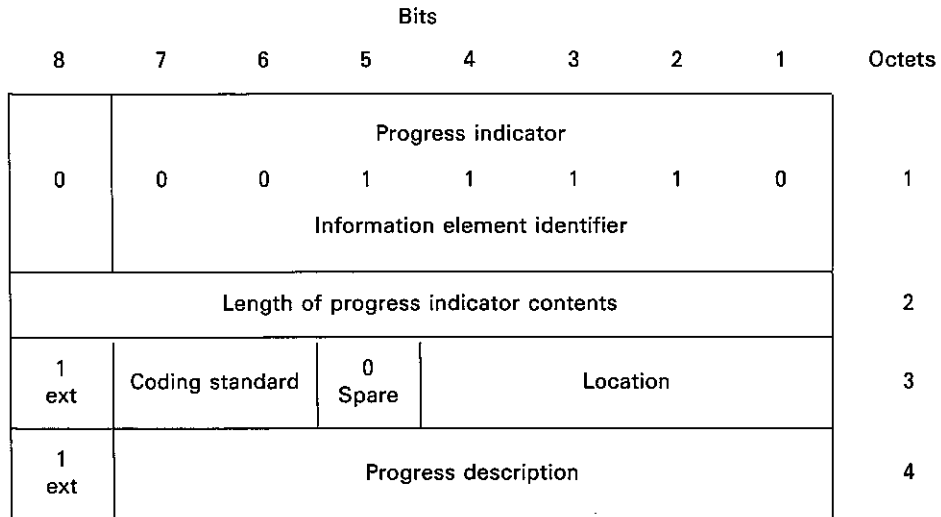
Bits

| 8 | 7 | 6 | 5 | 4 | 3 | 2 | 1 | Octets |
|---|---|---|---|---|---|---|---|---|
| 0 | Progress indicator 0 | 0 | 1 | 1 | 1 | 1 | 0 Information element identifier | 1 |
| Length of progress indicator contents | | | | | | | | 2 |
| 1 ext | Coding standard | | 0 Spare | Location | | | | 3 |
| 1 ext | Progress description | | | | | | | 4 |